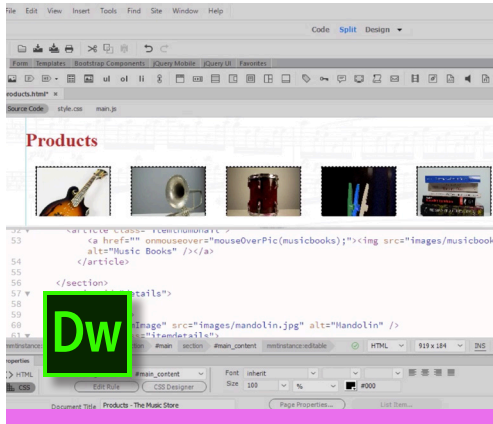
File Edit View Insert Tools Find Site Window Help

Code Split Design

Form Templates Bootstrap Components jQuery Mobile jQuery UI Favorites

products.html*

Source Code style.css main.js

Products

<article class="itemthumbnail">
53 <a href="" onmouseover="mouseOverPic(musicbooks);"><img src="images/musicbook
alt="Music Books" /></a>
54 </article>
55
56 </section>
57 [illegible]details">
58
59
60 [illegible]Image" src="images/mandolin.jpg" alt="Mandolin" />
61 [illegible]"itemdetails">

mmtinstance:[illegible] #main section #main_content mmtinstance:editable HTML 919 x 184 INS

Properties

HTML #main_content Font inherit

CSS Edit Rule CSS Designer Size 100 % #000

Document Title Products - The Music Store Page Properties... List Item...

Dw